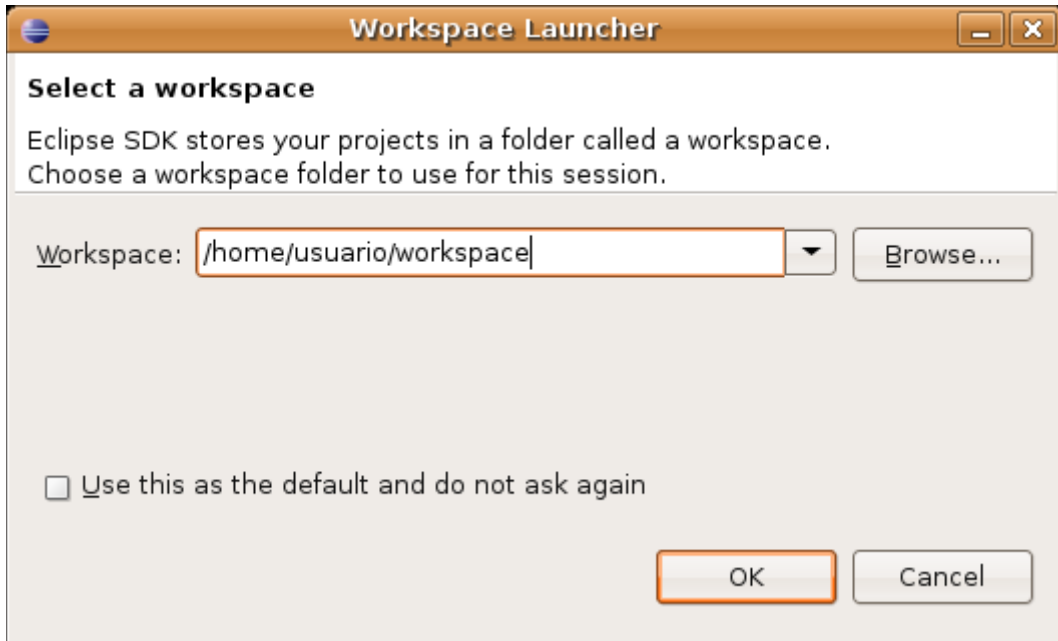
Workspace Launcher

Select a workspace

Eclipse SDK stores your projects in a folder called a workspace.
Choose a workspace folder to use for this session.

Workspace: /home/usuario/workspace Browse...

Use this as the default and do not ask again

OK Cancel